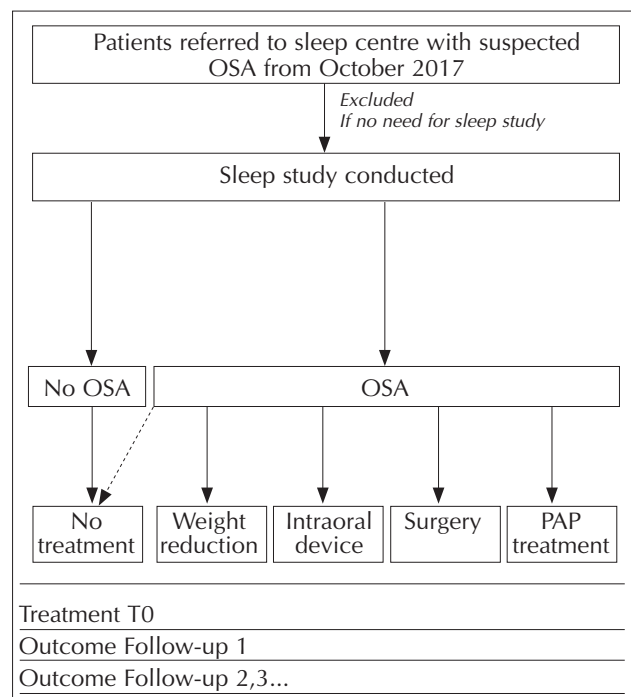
Patients referred to sleep centre with suspected OSA from October 2017

Excluded
If no need for sleep study

Sleep study conducted

No OSA

OSA

No treatment

Weight reduction

Intraoral device

Surgery

PAP treatment

Treatment T0

Outcome Follow-up 1

Outcome Follow-up 2,3...